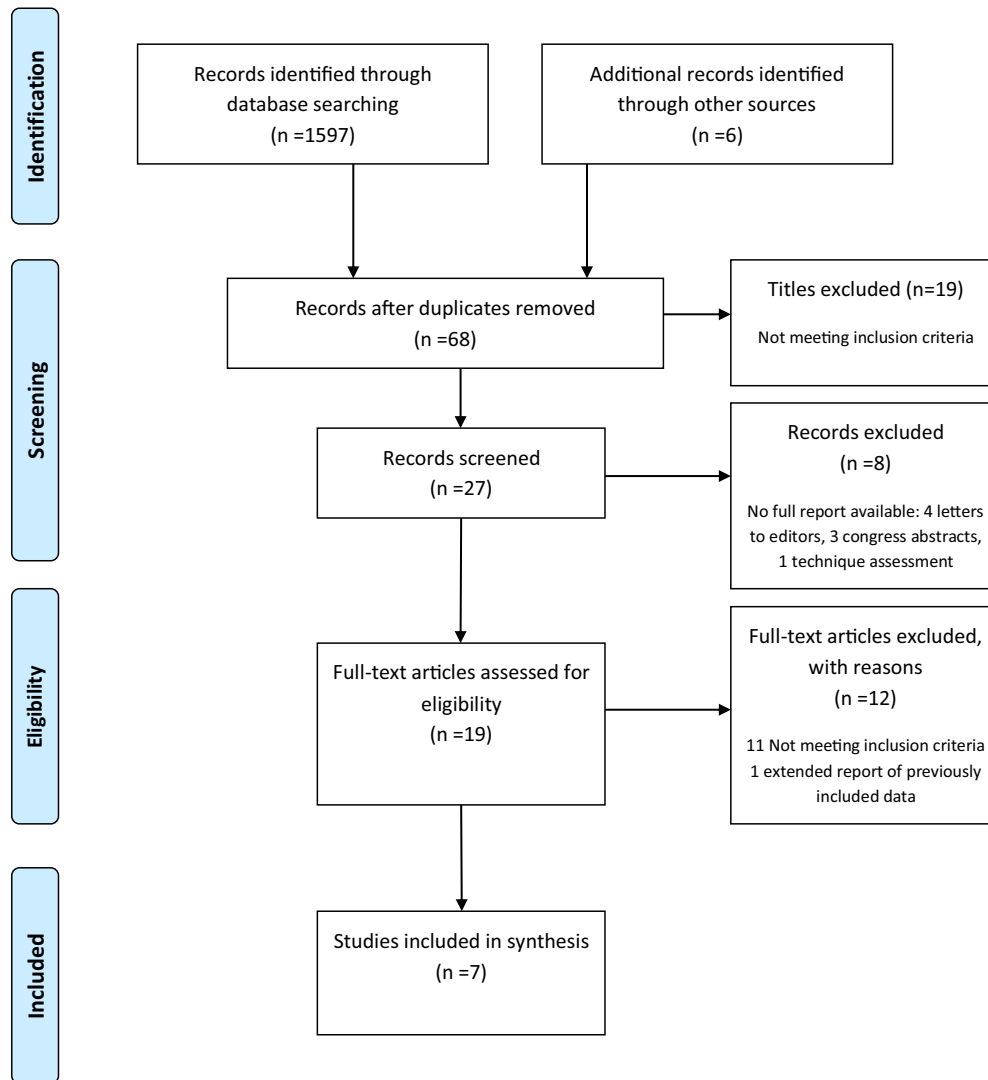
Identification

Records identified through database searching
(n =1597)

Additional records identified through other sources
(n =6)

Screening

Records after duplicates removed
(n =68)

Titles excluded (n=19)

Not meeting inclusion criteria

Records screened
(n =27)

Records excluded
(n =8)

No full report available: 4 letters to editors, 3 congress abstracts, 1 technique assessment

Eligibility

Full-text articles assessed for eligibility
(n =19)

Full-text articles excluded, with reasons
(n =12)

11 Not meeting inclusion criteria
1 extended report of previously included data

Included

Studies included in synthesis
(n =7)